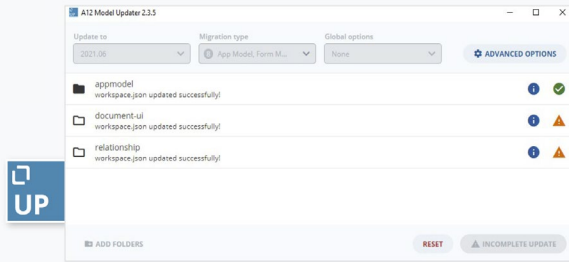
A12 Model Updater 2.3.5

Update to
2021.06

Migration type
App Model, Form M...

Global options
None

ADVANCED OPTIONS

appmodel
workspace.json updated successfully!

document-ui
workspace.json updated successfully!

relationship
workspace.json updated successfully!

UP

ADD FOLDERS

RESET

INCOMPLETE UPDATE